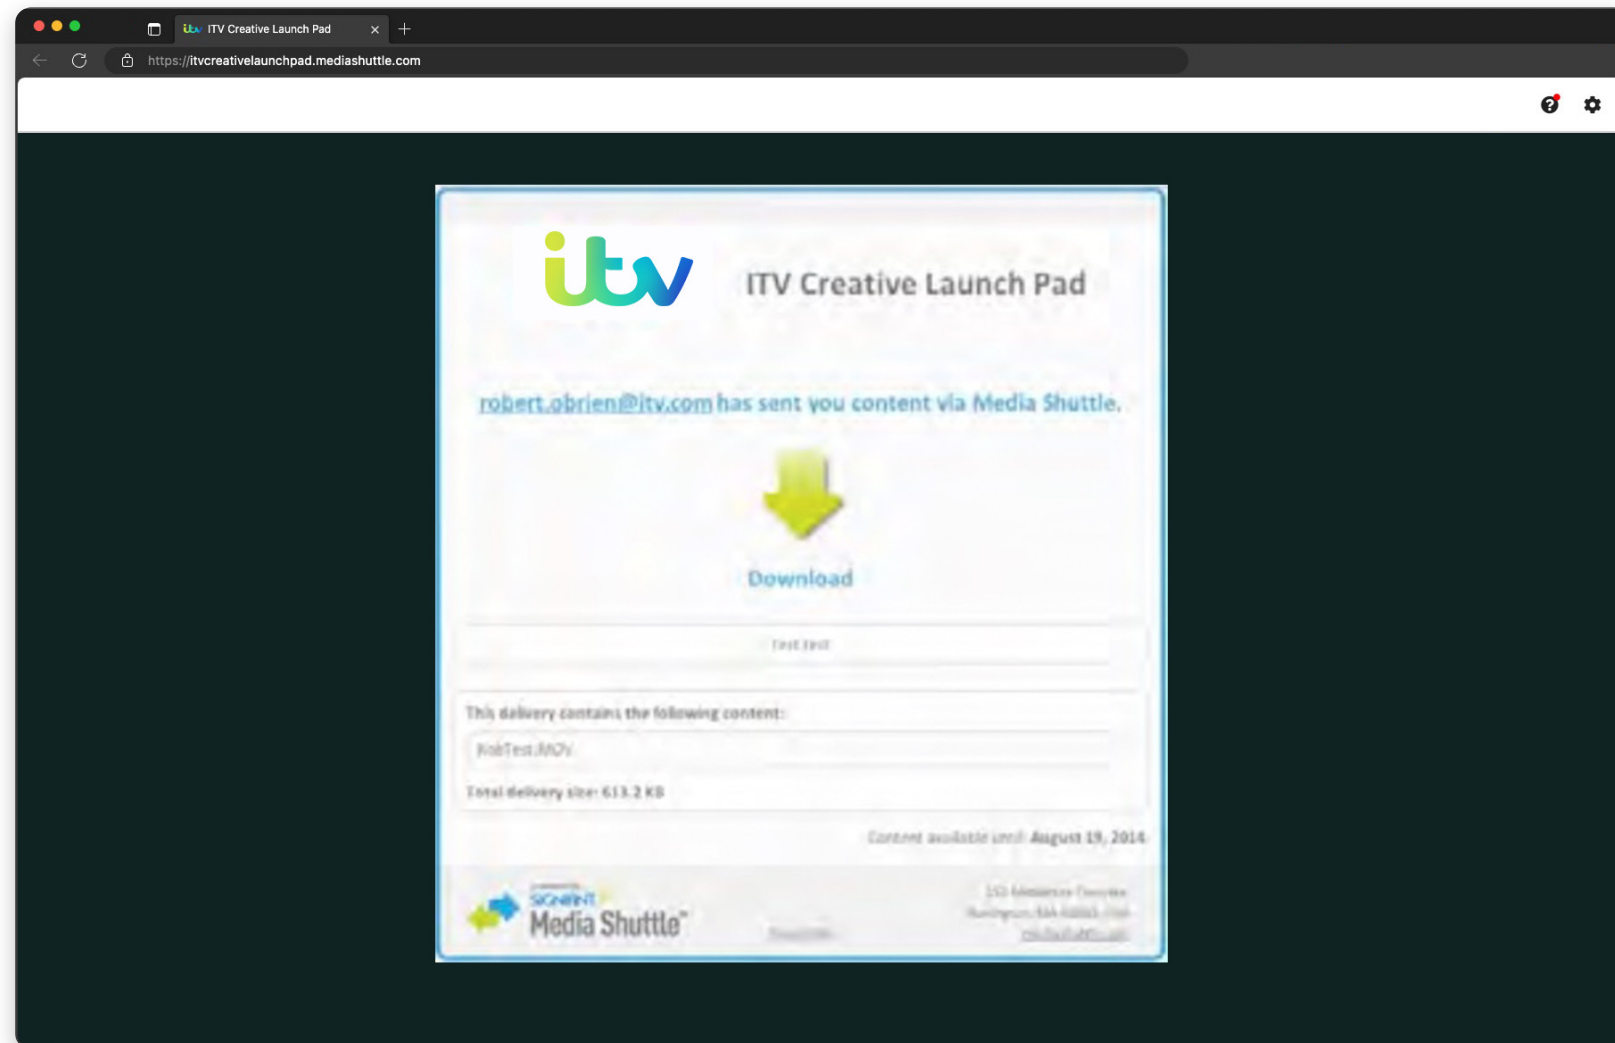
ITV Creative Launch Pad

https://itvcreativelaunchpad.mediashuttle.com

itv

ITV Creative Launch Pad

robert.obrien@itv.com has sent you content via Media Shuttle.

Download

Test test

This delivery contains the following content:

RobTest.MOV

Total delivery size: 613.2 KB

Content available until August 19, 2014

SIGNIANT
Media Shuttle

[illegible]